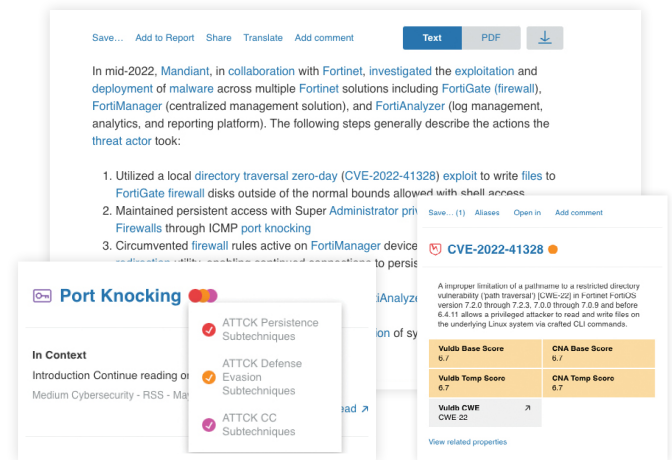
Save… Add to Report Share Translate Add comment

Text PDF

In mid-2022, Mandiant, in collaboration with Fortinet, investigated the exploitation and deployment of malware across multiple Fortinet solutions including FortiGate (firewall), FortiManager (centralized management solution), and FortiAnalyzer (log management, analytics, and reporting platform). The following steps generally describe the actions the threat actor took:

1. Utilized a local directory traversal zero-day (CVE-2022-41328) exploit to write files to FortiGate firewall disks outside of the normal bounds allowed with shell access.
2. Maintained persistent access with Super Administrator priv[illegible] Firewalls through ICMP port knocking
3. Circumvented firewall rules active on FortiManager device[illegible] redirection utility, enabling continued connections to persis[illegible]

Port Knocking

In Context

Introduction Continue reading o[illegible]

Medium Cybersecurity - RSS - Ma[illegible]

ATTCK Persistence Subtechniques

ATTCK Defense Evasion Subtechniques

ATTCK CC Subtechniques

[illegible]iAnalyz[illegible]

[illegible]n of sy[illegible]

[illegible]ead

Save… (1) Aliases Open in Add comment

CVE-2022-41328

A improper limitation of a pathname to a restricted directory vulnerability ('path traversal') [CWE-22] in Fortinet FortiOS version 7.2.0 through 7.2.3, 7.0.0 through 7.0.9 and before 6.4.11 allows a privileged attacker to read and write files on the underlying Linux system via crafted CLI commands.

| Vuldb Base Score 6.7 | CNA Base Score 6.7 |
|---|---|
| Vuldb Temp Score 6.7 | CNA Temp Score 6.7 |
| Vuldb CWE CWE 22 | |

View related properties